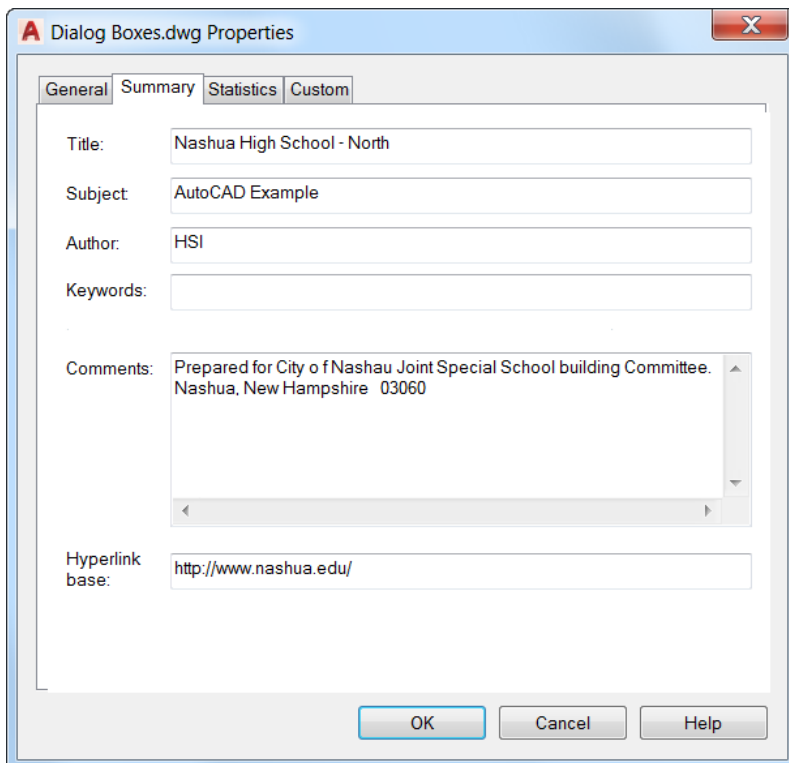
Dialog Boxes.dwg Properties

General Summary Statistics Custom

Title: Nashua High School - North

Subject: AutoCAD Example

Author: HSI

Keywords:

Comments: Prepared for City o f Nashau Joint Special School building Committee.
Nashua, New Hampshire 03060

Hyperlink base: http://www.nashua.edu/

OK Cancel Help